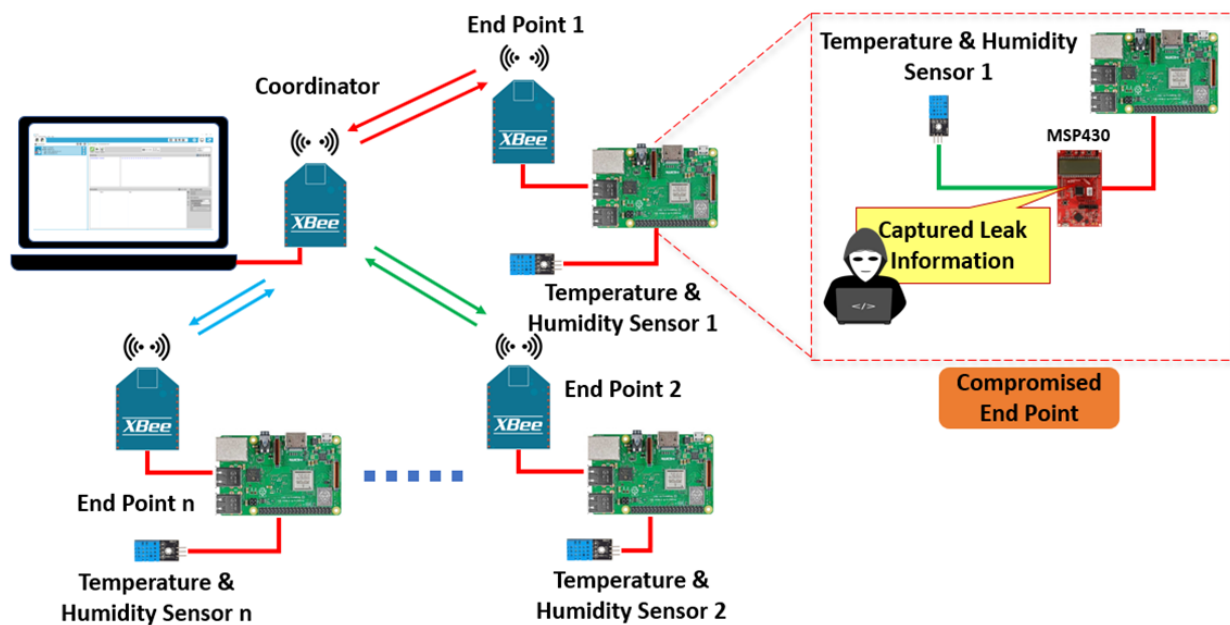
End Point 1

Coordinator

XBee

XBee

Temperature & Humidity Sensor 1

MSP430

Captured Leak Information

</>

Compromised End Point

Temperature & Humidity Sensor 1

XBee

End Point 2

XBee

End Point n

Temperature & Humidity Sensor n

Temperature & Humidity Sensor 2